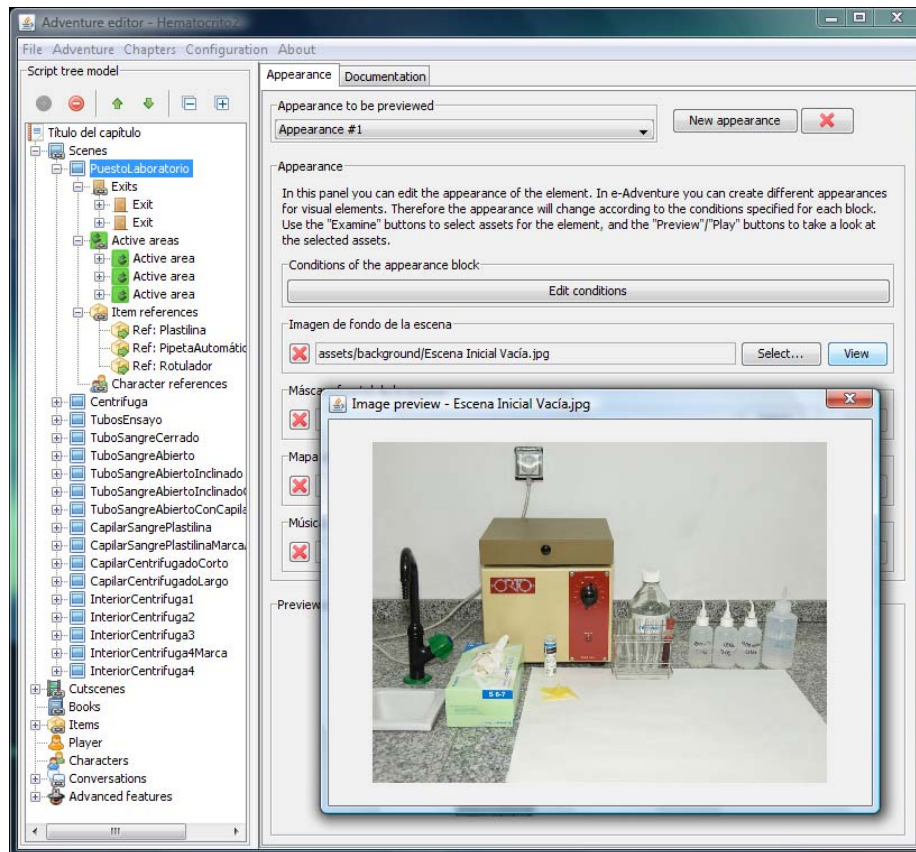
Adventure editor - Hematocrito2

File Adventure Chapters Configuration About

Script tree model

Título del capítulo
Scenes
PuestoLaboratorio
Exits
Exit
Exit
Active areas
Active area
Active area
Active area
Item references
Ref: Plastilina
Ref: PipetaAutomátic
Ref: Rotulador
Character references
Centrifuga
TubosEnsayo
TuboSangreCerrado
TuboSangreAbierto
TuboSangreAbiertoInclinado
TuboSangreAbiertoInclinado
TuboSangreAbiertoConCapila
CapilarSangrePlastilina
CapilarSangrePlastilinaMarca
CapilarCentrifugadoCorto
CapilarCentrifugadoLargo
InteriorCentrifuga1
InteriorCentrifuga2
InteriorCentrifuga3
InteriorCentrifuga4Marca
InteriorCentrifuga4
Cutscenes
Books
Items
Player
Characters
Conversations
Advanced features

Appearance Documentation

Appearance to be previewed
Appearance #1
New appearance

Appearance
In this panel you can edit the appearance of the element. In e-Adventure you can create different appearances for visual elements. Therefore the appearance will change according to the conditions specified for each block. Use the "Examine" buttons to select assets for the element, and the "Preview"/"Play" buttons to take a look at the selected assets.

Conditions of the appearance block
Edit conditions

Imagen de fondo de la escena
assets/background/Escena Inicial Vacía.jpg
Select... View

Másca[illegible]
Mapa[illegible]
Músic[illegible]
Preview

Image preview - Escena Inicial Vacía.jpg

ORTO